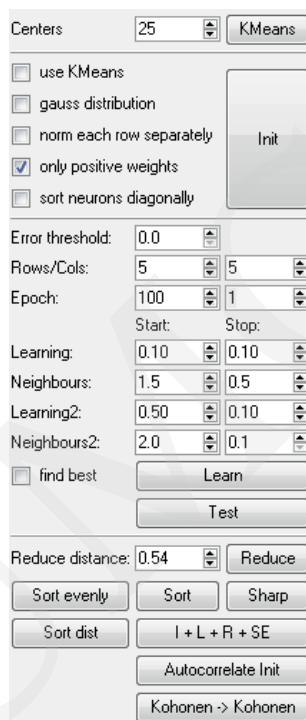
Centers 25 KMeans

use KMeans
gauss distribution
norm each row separately
only positive weights
sort neurons diagonally

Init

Error threshold: 0.0
Rows/Cols: 5 5
Epoch: 100 1
Start: Stop:
Learning: 0.10 0.10
Neighbours: 1.5 0.5
Learning2: 0.50 0.10
Neighbours2: 2.0 0.1
find best Learn
Test

Reduce distance: 0.54 Reduce
Sort evenly Sort Sharp
Sort dist I + L + R + SE
Autocorrelate Init
Kohonen -> Kohonen